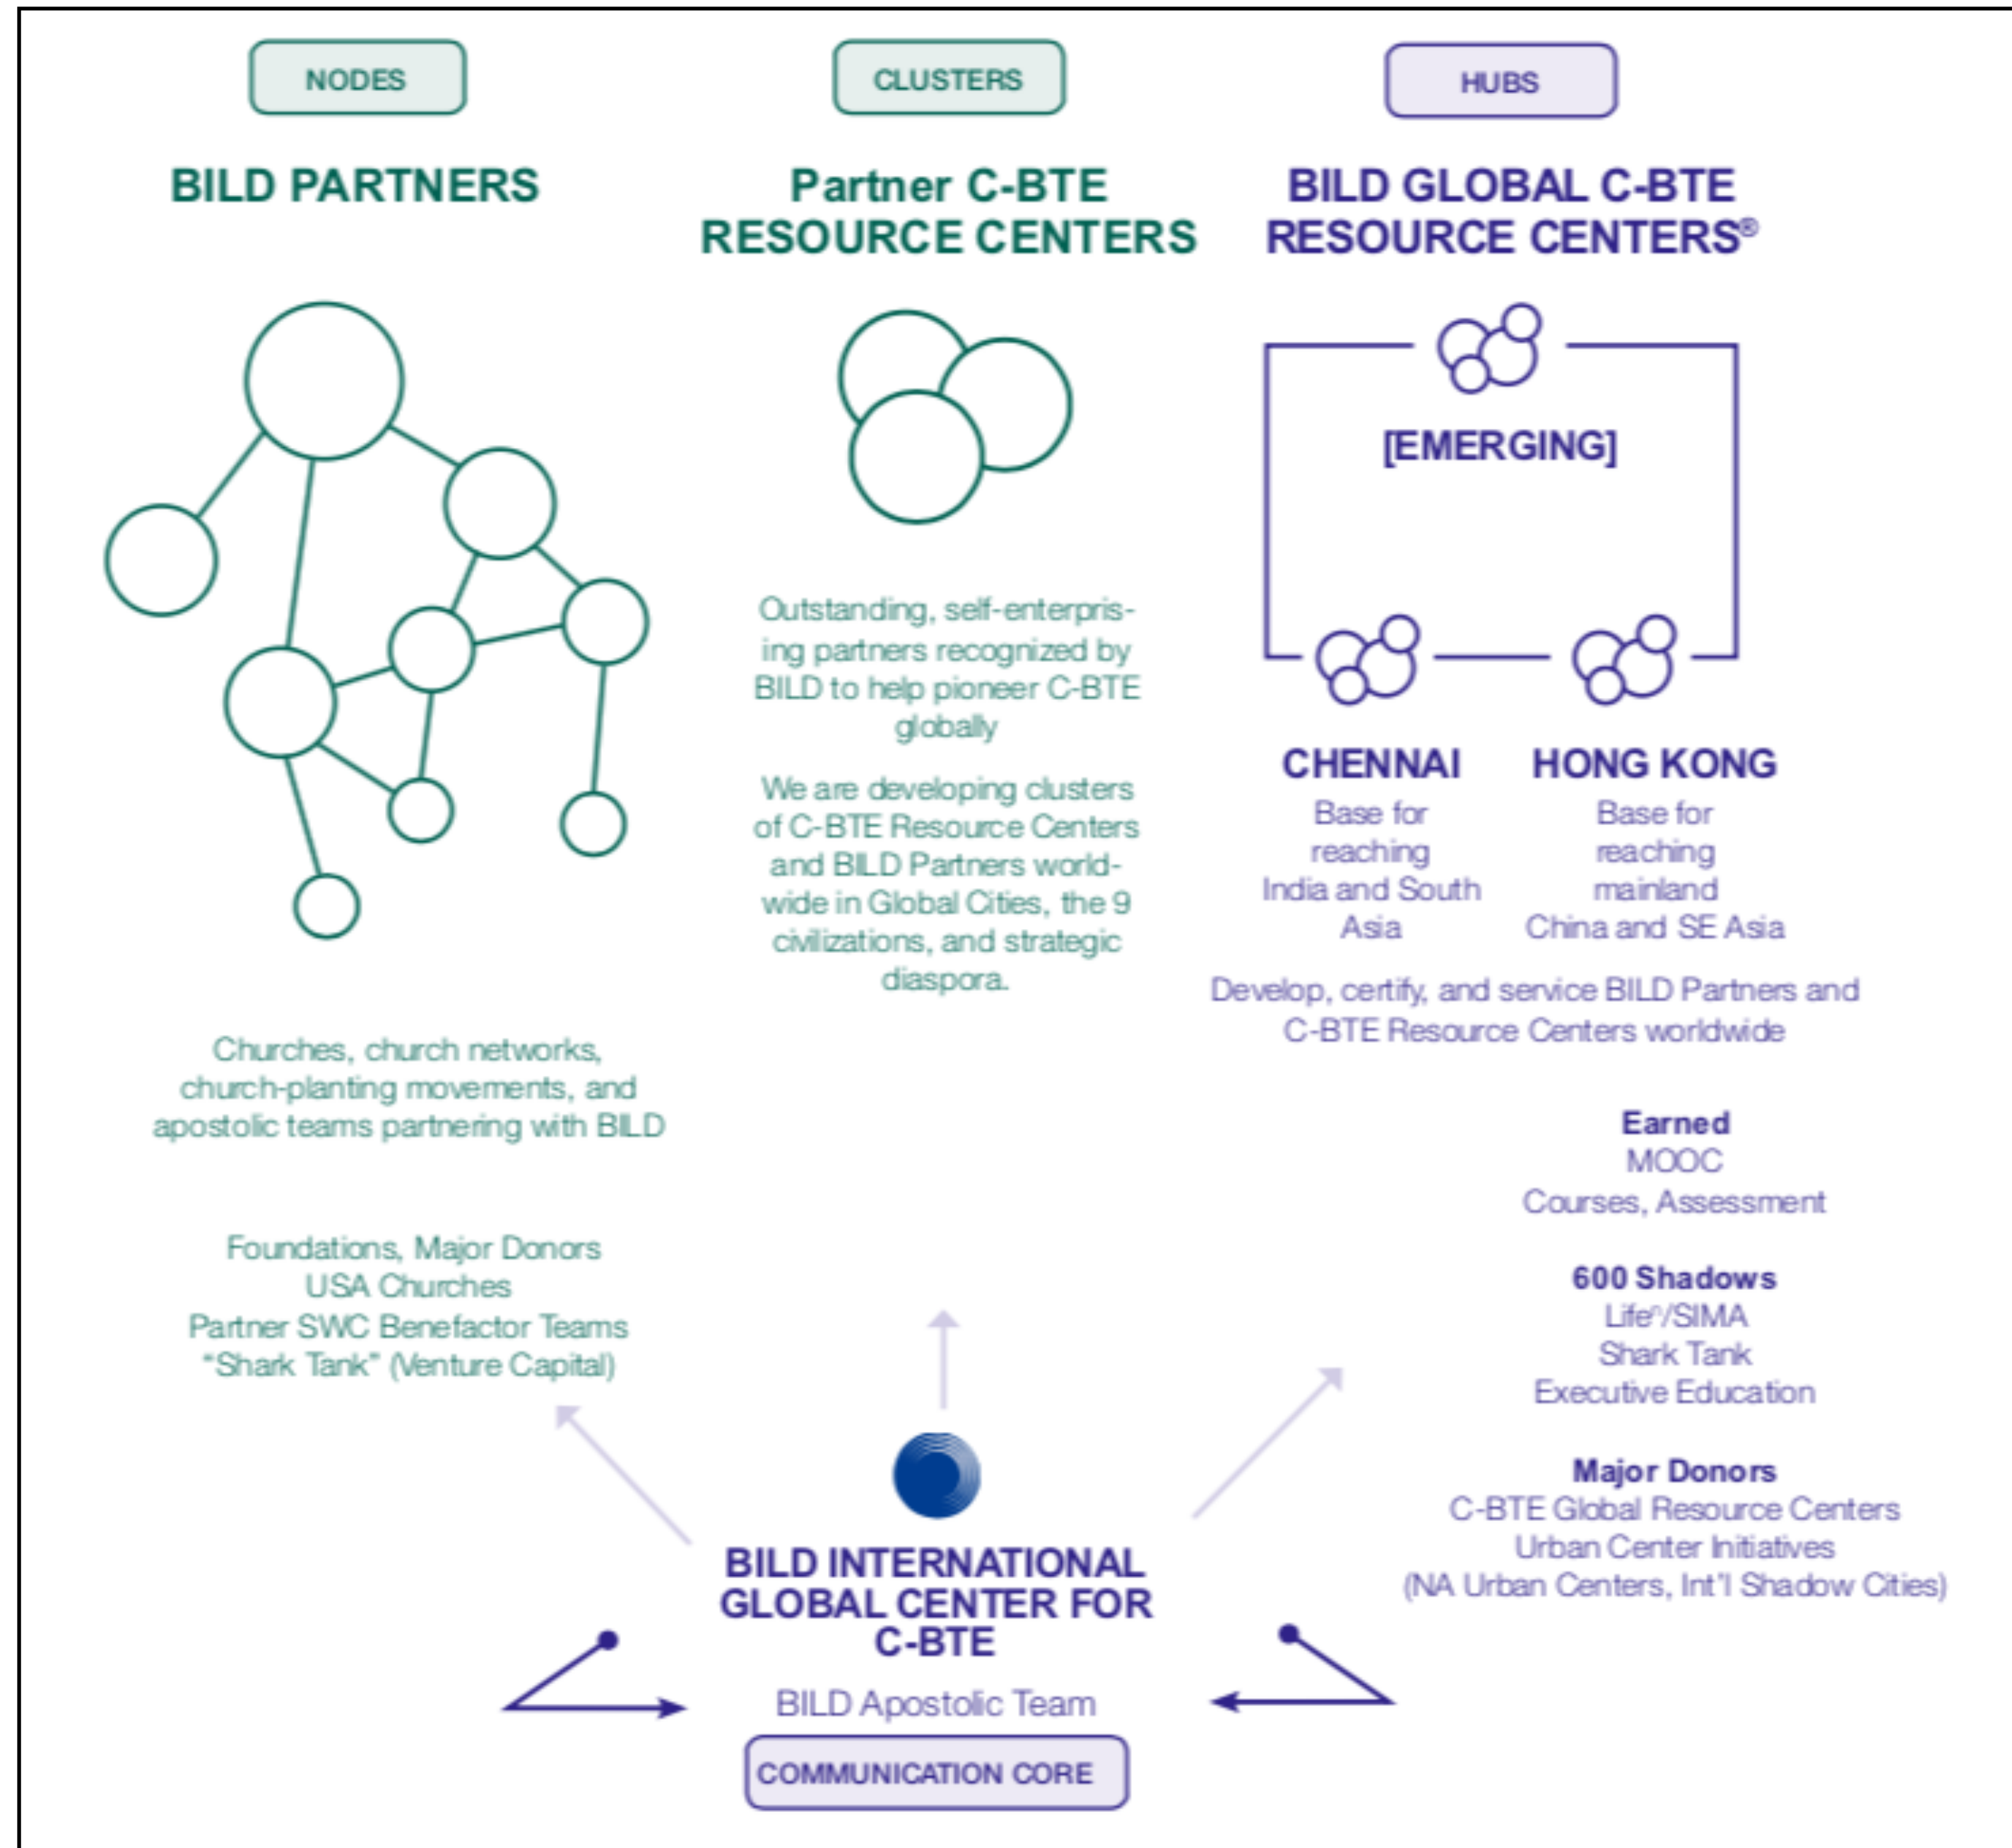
NODES

BILD PARTNERS

Churches, church networks, church-planting movements, and apostolic teams partnering with BILD

Foundations, Major Donors
USA Churches
Partner SWC Benefactor Teams
"Shark Tank" (Venture Capital)

CLUSTERS

Partner C-BTE RESOURCE CENTERS

Outstanding, self-enterprising partners recognized by BILD to help pioneer C-BTE globally

We are developing clusters of C-BTE Resource Centers and BILD Partners worldwide in Global Cities, the 9 civilizations, and strategic diaspora.

HUBS

BILD GLOBAL C-BTE RESOURCE CENTERS®

[EMERGING]

CHENNAI
Base for reaching India and South Asia

HONG KONG
Base for reaching mainland China and SE Asia

Develop, certify, and service BILD Partners and C-BTE Resource Centers worldwide

Earned
MOOC
Courses, Assessment

600 Shadows
Life^n/SIMA
Shark Tank
Executive Education

Major Donors
C-BTE Global Resource Centers
Urban Center Initiatives
(NA Urban Centers, Int'l Shadow Cities)

BILD INTERNATIONAL GLOBAL CENTER FOR C-BTE

BILD Apostolic Team

COMMUNICATION CORE